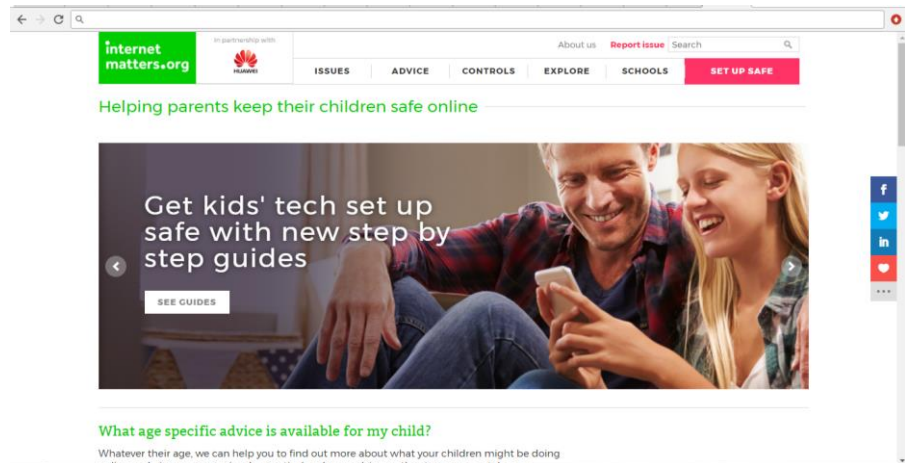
internet matters.org

In partnership with

HUAWEI

About us Report issue Search

ISSUES ADVICE CONTROLS EXPLORE SCHOOLS SET UP SAFE

Helping parents keep their children safe online

Get kids' tech set up safe with new step by step guides

SEE GUIDES

f

in

What age specific advice is available for my child?

Whatever their age, we can help you to find out more about what your children might be doing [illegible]